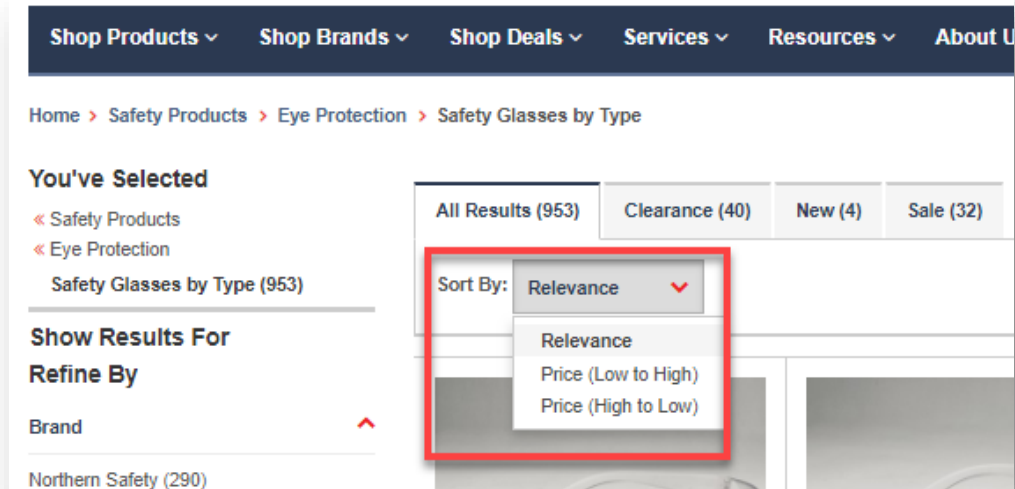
Shop Products ⌄ Shop Brands ⌄ Shop Deals ⌄ Services ⌄ Resources ⌄ About U

Home › Safety Products › Eye Protection › Safety Glasses by Type

You've Selected

« Safety Products
« Eye Protection
Safety Glasses by Type (953)

Show Results For

Refine By

Brand

Northern Safety (290)

All Results (953) | Clearance (40) | New (4) | Sale (32)

Sort By: Relevance

Relevance
Price (Low to High)
Price (High to Low)